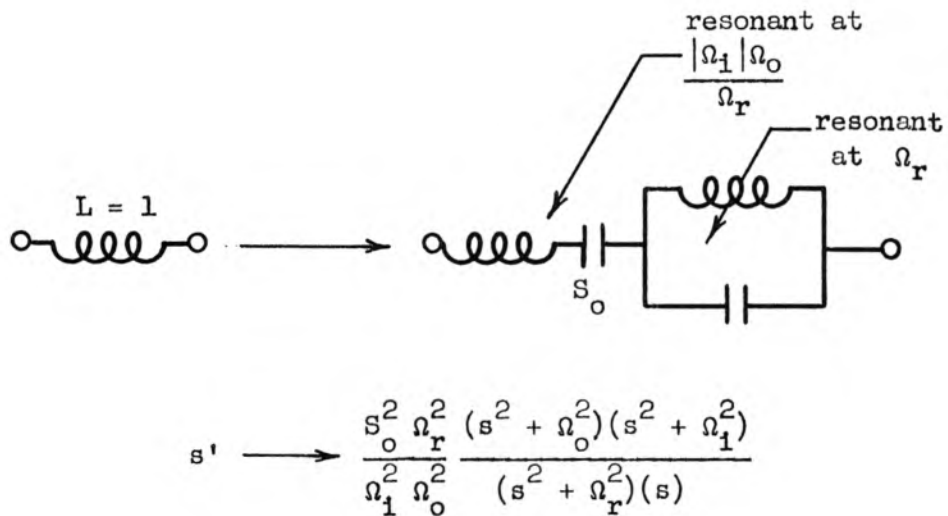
resonant at $\frac{|\Omega_1|\Omega_o}{\Omega_r}$

resonant at $\Omega_r$

L = 1

$S_o$

$s' \longrightarrow \frac{S_o^2\ \Omega_r^2}{\Omega_1^2\ \Omega_o^2}\frac{(s^2 + \Omega_o^2)(s^2 + \Omega_1^2)}{(s^2 + \Omega_r^2)(s)}$